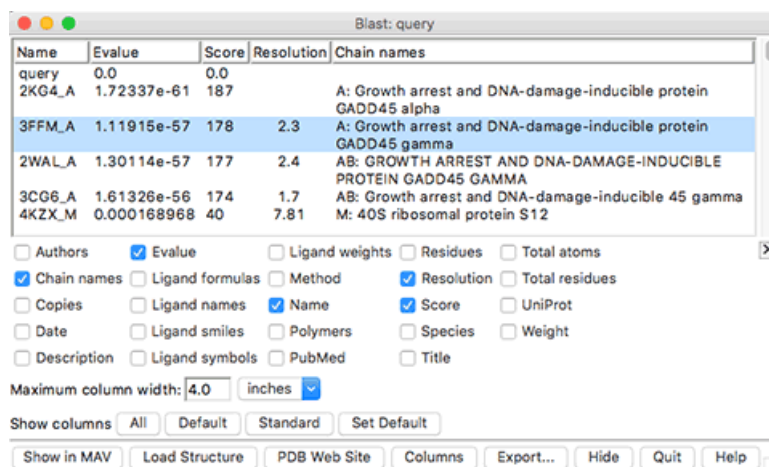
Blast: query

| Name | Evalue | Score | Resolution | Chain names |
|---|---|---|---|---|
| query | 0.0 | 0.0 | | |
| 2KG4_A | 1.72337e-61 | 187 | | A: Growth arrest and DNA-damage-inducible protein GADD45 alpha |
| 3FFM_A | 1.11915e-57 | 178 | 2.3 | A: Growth arrest and DNA-damage-inducible protein GADD45 gamma |
| 2WAL_A | 1.30114e-57 | 177 | 2.4 | AB: GROWTH ARREST AND DNA-DAMAGE-INDUCIBLE PROTEIN GADD45 GAMMA |
| 3CG6_A | 1.61326e-56 | 174 | 1.7 | AB: Growth arrest and DNA-damage-inducible 45 gamma |
| 4KZX_M | 0.000168968 | 40 | 7.81 | M: 40S ribosomal protein S12 |

Authors
Evalue
Ligand weights
Residues
Total atoms
Chain names
Ligand formulas
Method
Resolution
Total residues
Copies
Ligand names
Name
Score
UniProt
Date
Ligand smiles
Polymers
Species
Weight
Description
Ligand symbols
PubMed
Title

Maximum column width: 4.0 inches

Show columns All Default Standard Set Default

Show in MAV Load Structure PDB Web Site Columns Export... Hide Quit Help